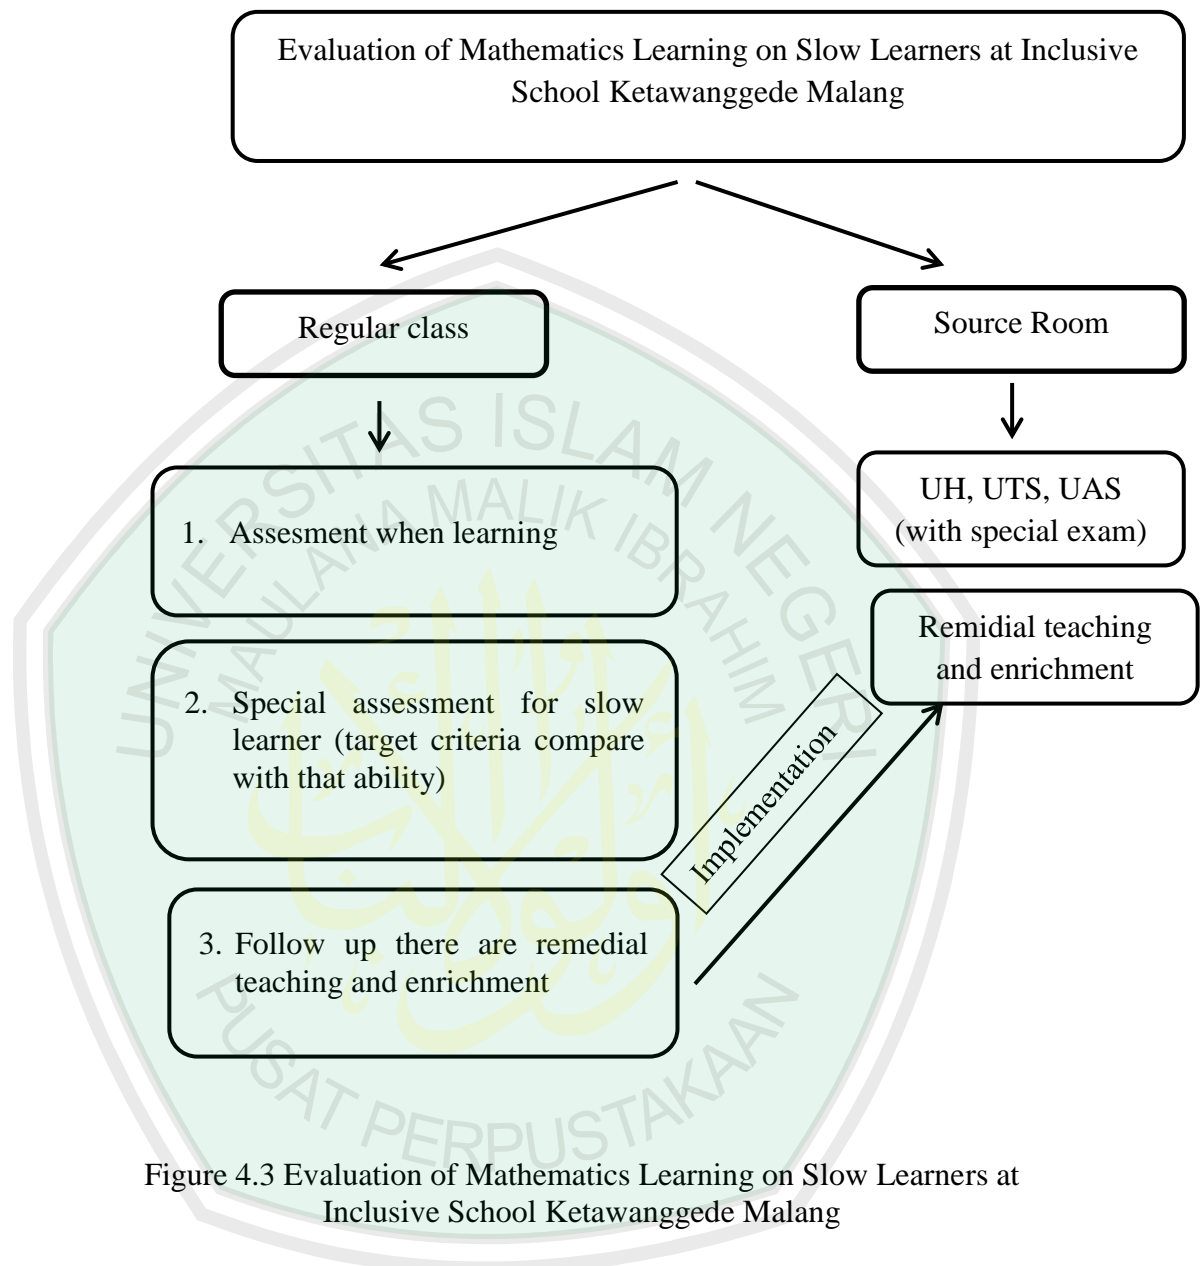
Evaluation of Mathematics Learning on Slow Learners at Inclusive School Ketawanggede Malang

Regular class

Source Room

1. Assesment when learning

2. Special assessment for slow learner (target criteria compare with that ability)

3. Follow up there are remedial teaching and enrichment

Implementation

UH, UTS, UAS (with special exam)

Remidial teaching and enrichment

UNIVERSITAS ISLAM NEGERI MAULANA MALIK IBRAHIM PUSAT PERPUSTAKAAN

Figure 4.3 Evaluation of Mathematics Learning on Slow Learners at Inclusive School Ketawanggede Malang